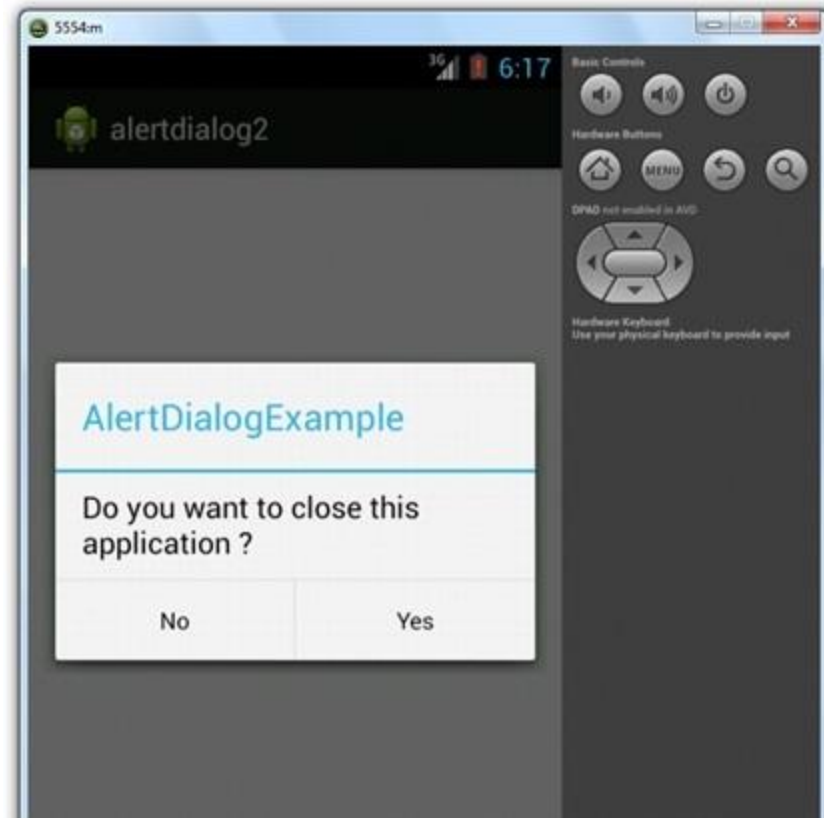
5554:m

3G 6:17

alertdialog2

Basic Controls

Hardware Buttons

MENU

DPAD not enabled in AVD

Hardware Keyboard
Use your physical keyboard to provide input

AlertDialogExample

Do you want to close this application ?

No

Yes